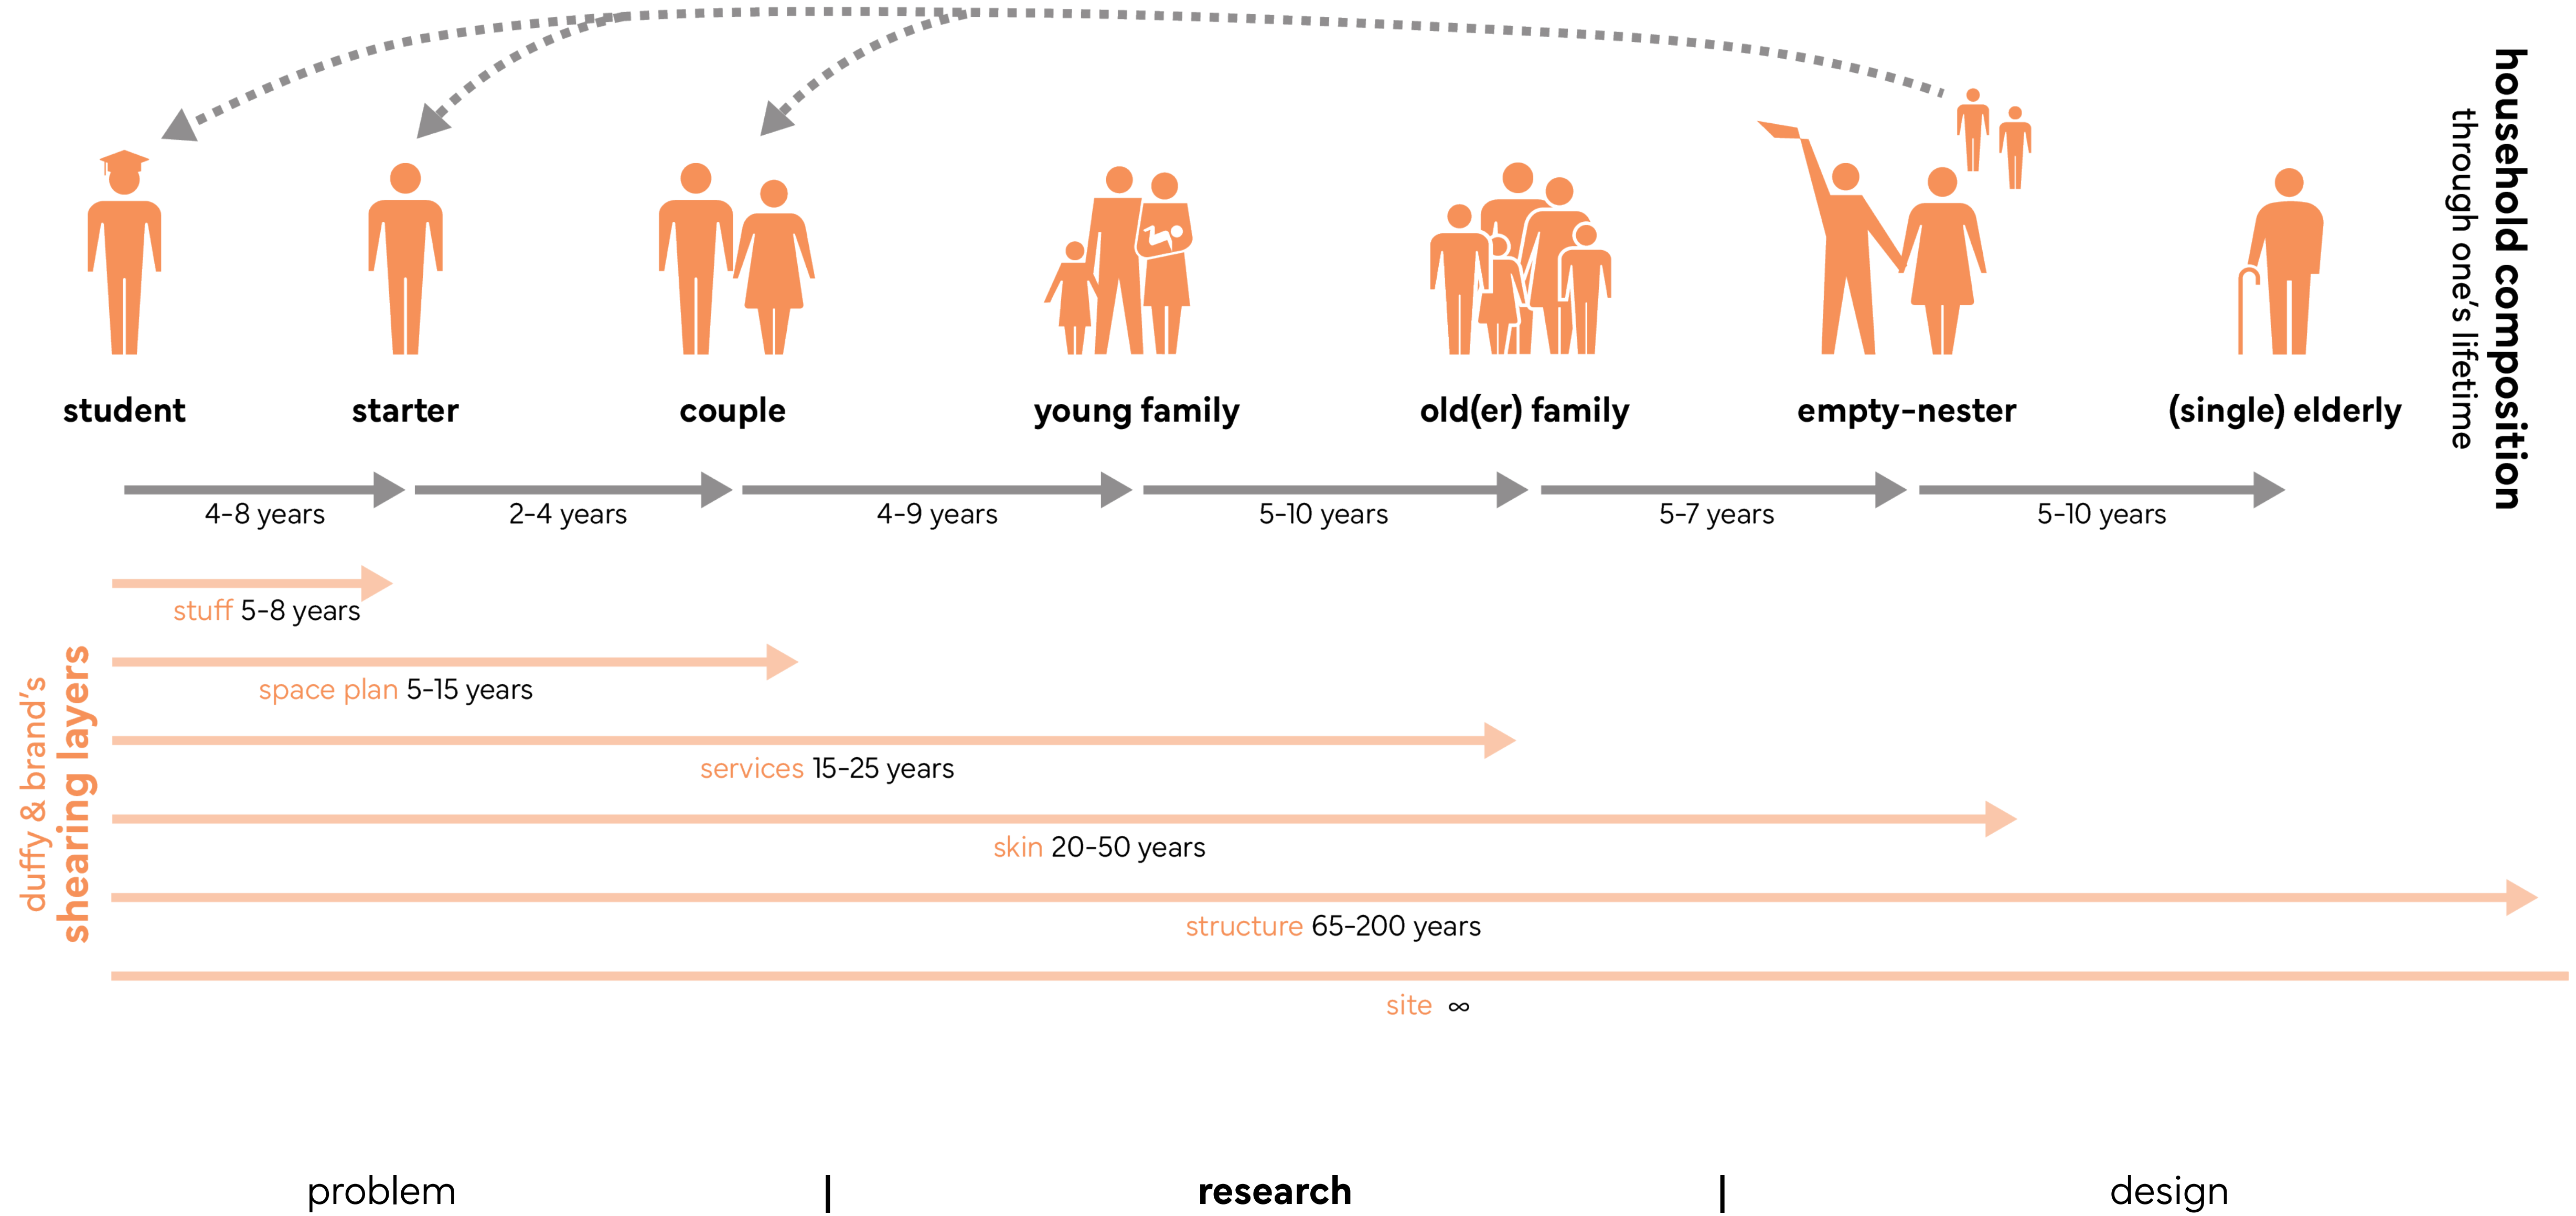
household composition
through one's lifetime

student starter couple young family old(er) family empty-nester (single) elderly

4-8 years 2-4 years 4-9 years 5-10 years 5-7 years 5-10 years

duffy & brand's
shearing layers

stuff 5-8 years
space plan 5-15 years
services 15-25 years
skin 20-50 years
structure 65-200 years
site $\infty$

problem | research | design